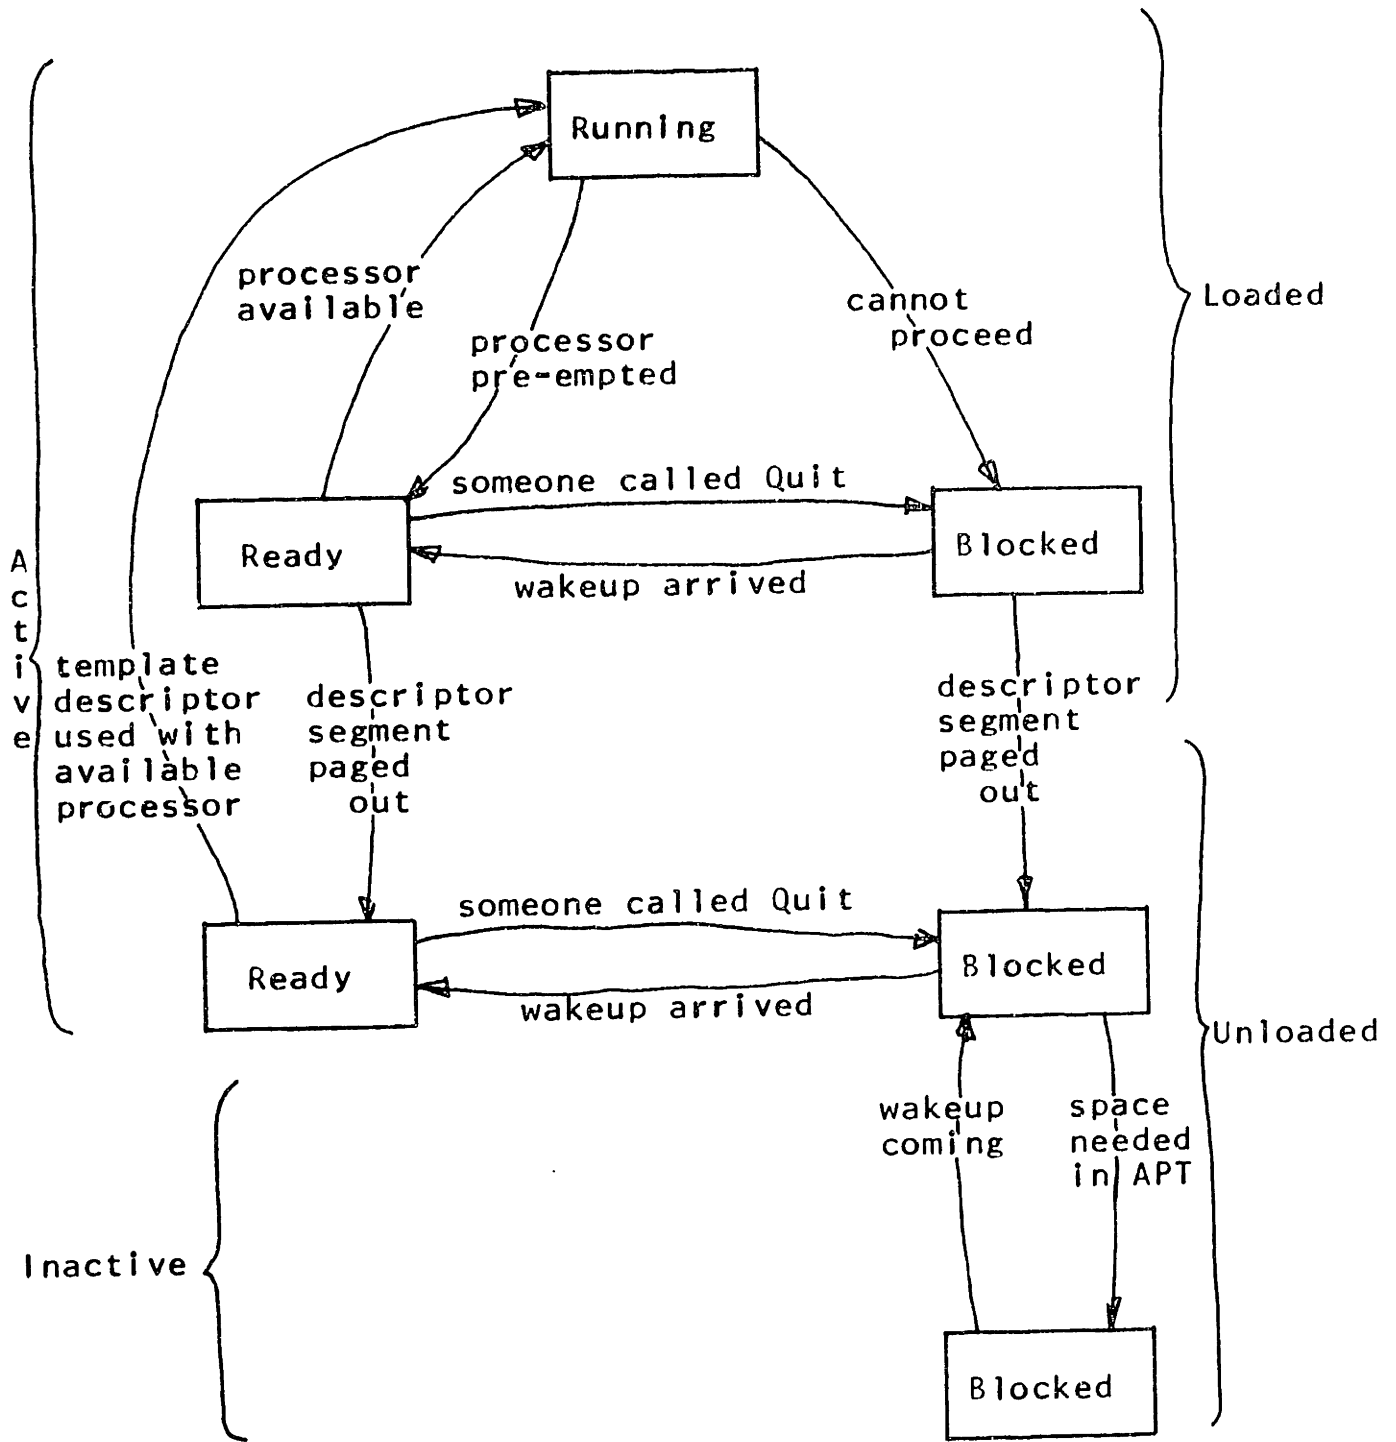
Running

processor available

processor pre-empted

cannot proceed

Loaded

someone called Quit

Ready

Blocked

wakeup arrived

Active

template descriptor used with available processor

descriptor segment paged out

descriptor segment paged out

someone called Quit

Ready

Blocked

wakeup arrived

Unloaded

wakeup coming

space needed in APT

Inactive

Blocked